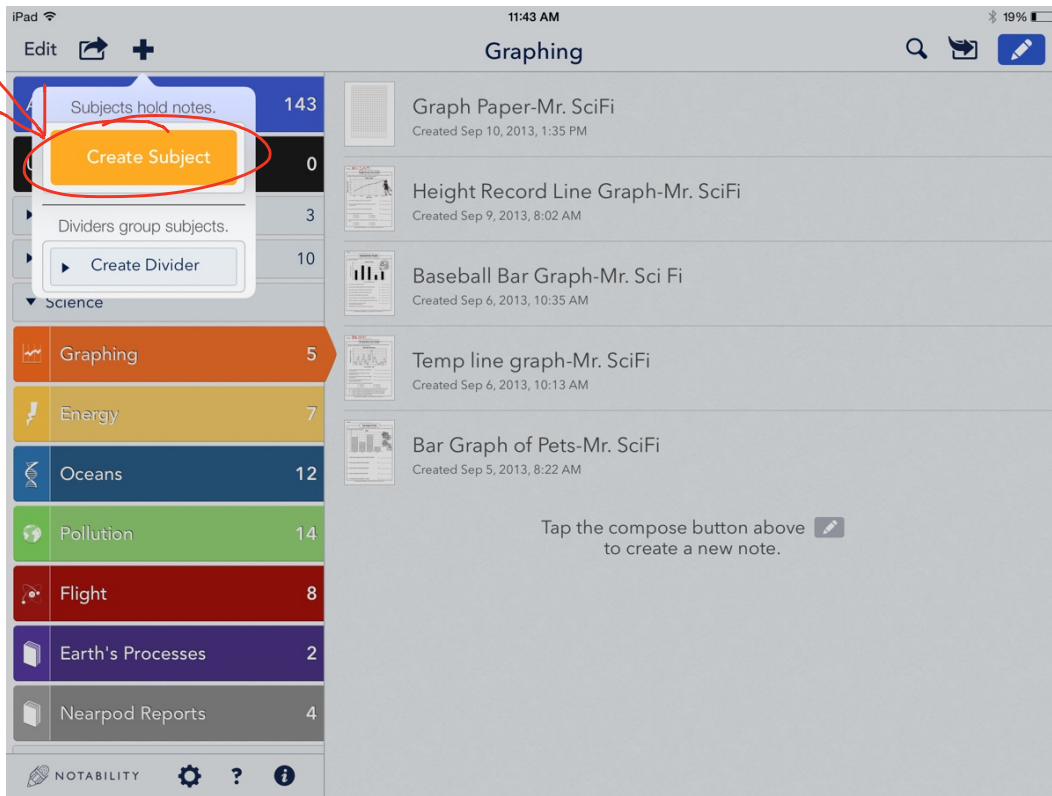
iPad
11:43 AM
19%

Edit
Graphing

Subjects hold notes.
143
Create Subject
0
3
Dividers group subjects.
10
Create Divider
Science
Graphing 5
Energy 7
Oceans 12
Pollution 14
Flight 8
Earth's Processes 2
Nearpod Reports 4

NOTABILITY
?

Graph Paper-Mr. SciFi
Created Sep 10, 2013, 1:35 PM

Height Record Line Graph-Mr. SciFi
Created Sep 9, 2013, 8:02 AM

Baseball Bar Graph-Mr. Sci Fi
Created Sep 6, 2013, 10:35 AM

Temp line graph-Mr. SciFi
Created Sep 6, 2013, 10:13 AM

Bar Graph of Pets-Mr. SciFi
Created Sep 5, 2013, 8:22 AM

Tap the compose button above to create a new note.